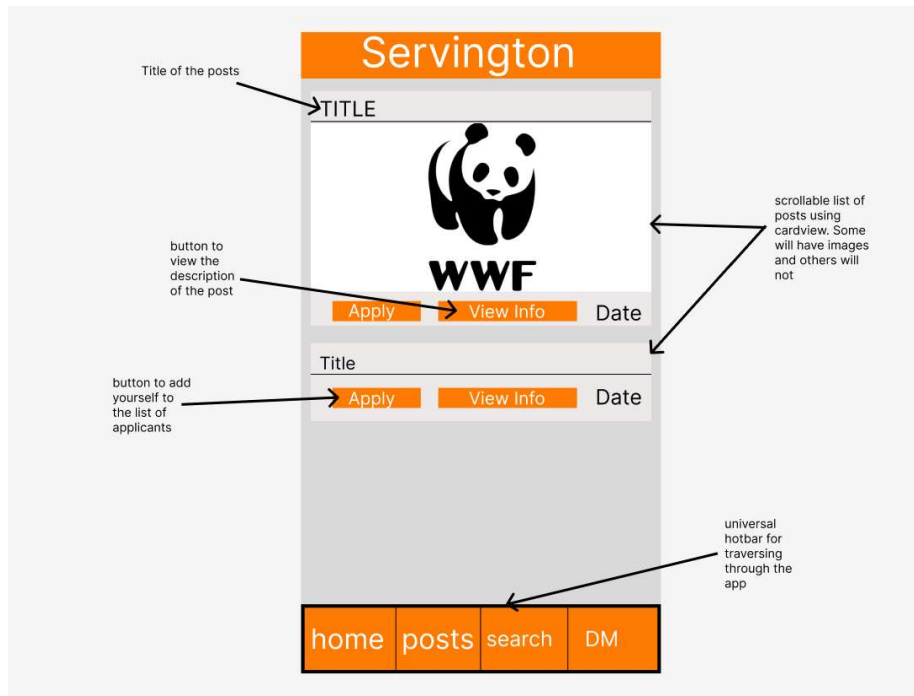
Servington

Title of the posts

TITLE

WWF

scrollable list of posts using cardview. Some will have images and others will not

button to view the description of the post

Apply

View Info

Date

Title

button to add yourself to the list of applicants

Apply

View Info

Date

universal hotbar for traversing through the app

home

posts

search

DM